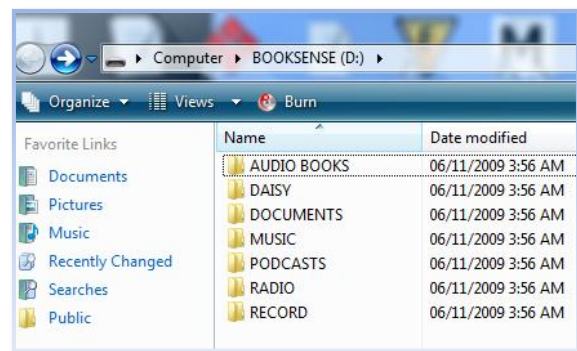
Computer ▸ BOOKSENSE (D:) ▸

Organize ▾ Views ▾ Burn

Favorite Links
Documents
Pictures
Music
Recently Changed
Searches
Public

| Name | Date modified |
|---|---|
| AUDIO BOOKS | 06/11/2009 3:56 AM |
| DAISY | 06/11/2009 3:56 AM |
| DOCUMENTS | 06/11/2009 3:56 AM |
| MUSIC | 06/11/2009 3:56 AM |
| PODCASTS | 06/11/2009 3:56 AM |
| RADIO | 06/11/2009 3:56 AM |
| RECORD | 06/11/2009 3:56 AM |